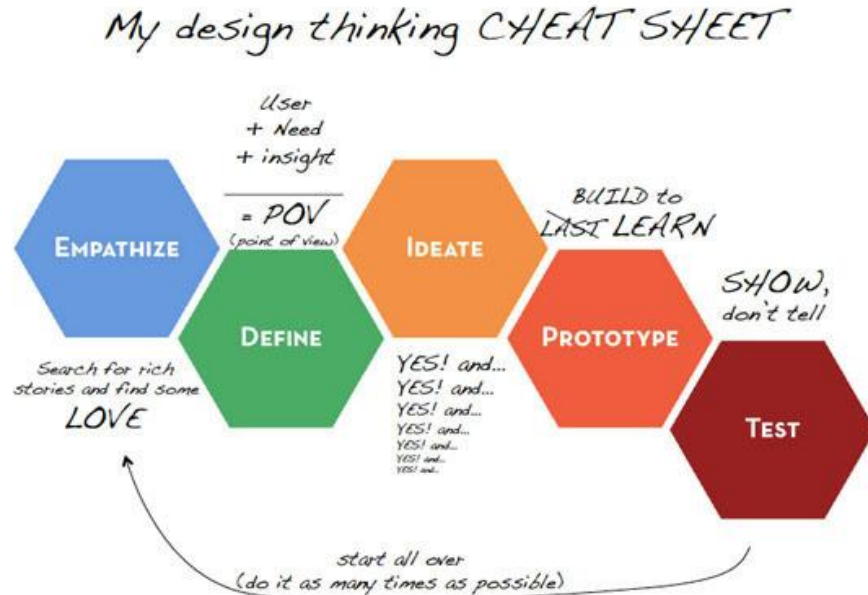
My design thinking CHEAT SHEET

User
+ Need
+ insight

= POV
(point of view)

EMPATHIZE

Search for rich stories and find some LOVE

DEFINE

IDEATE

YES! and...
YES! and...
YES! and...
YES! and...
YES! and...
YES! and...
YES! and...

BUILD to ~~LAST~~ LEARN

PROTOTYPE

SHOW, don't tell

TEST

start all over
(do it as many times as possible)